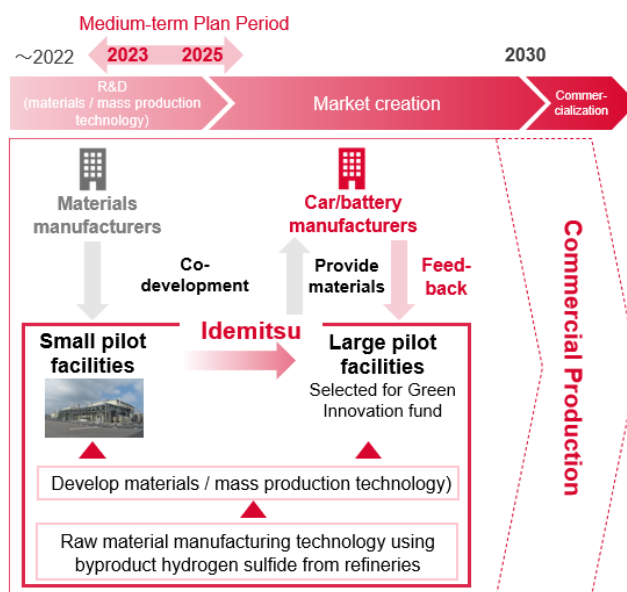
Medium-term Plan Period

～2022 2023 2025 2030

R&D (materials / mass production technology)

Market creation

Commercialization

Materials manufacturers

Car/battery manufacturers

Co-development

Provide materials

Feed-back

Idemitsu

Small pilot facilities

Large pilot facilities

Selected for Green Innovation fund

Develop materials / mass production technology)

Raw material manufacturing technology using byproduct hydrogen sulfide from refineries

Commercial Production